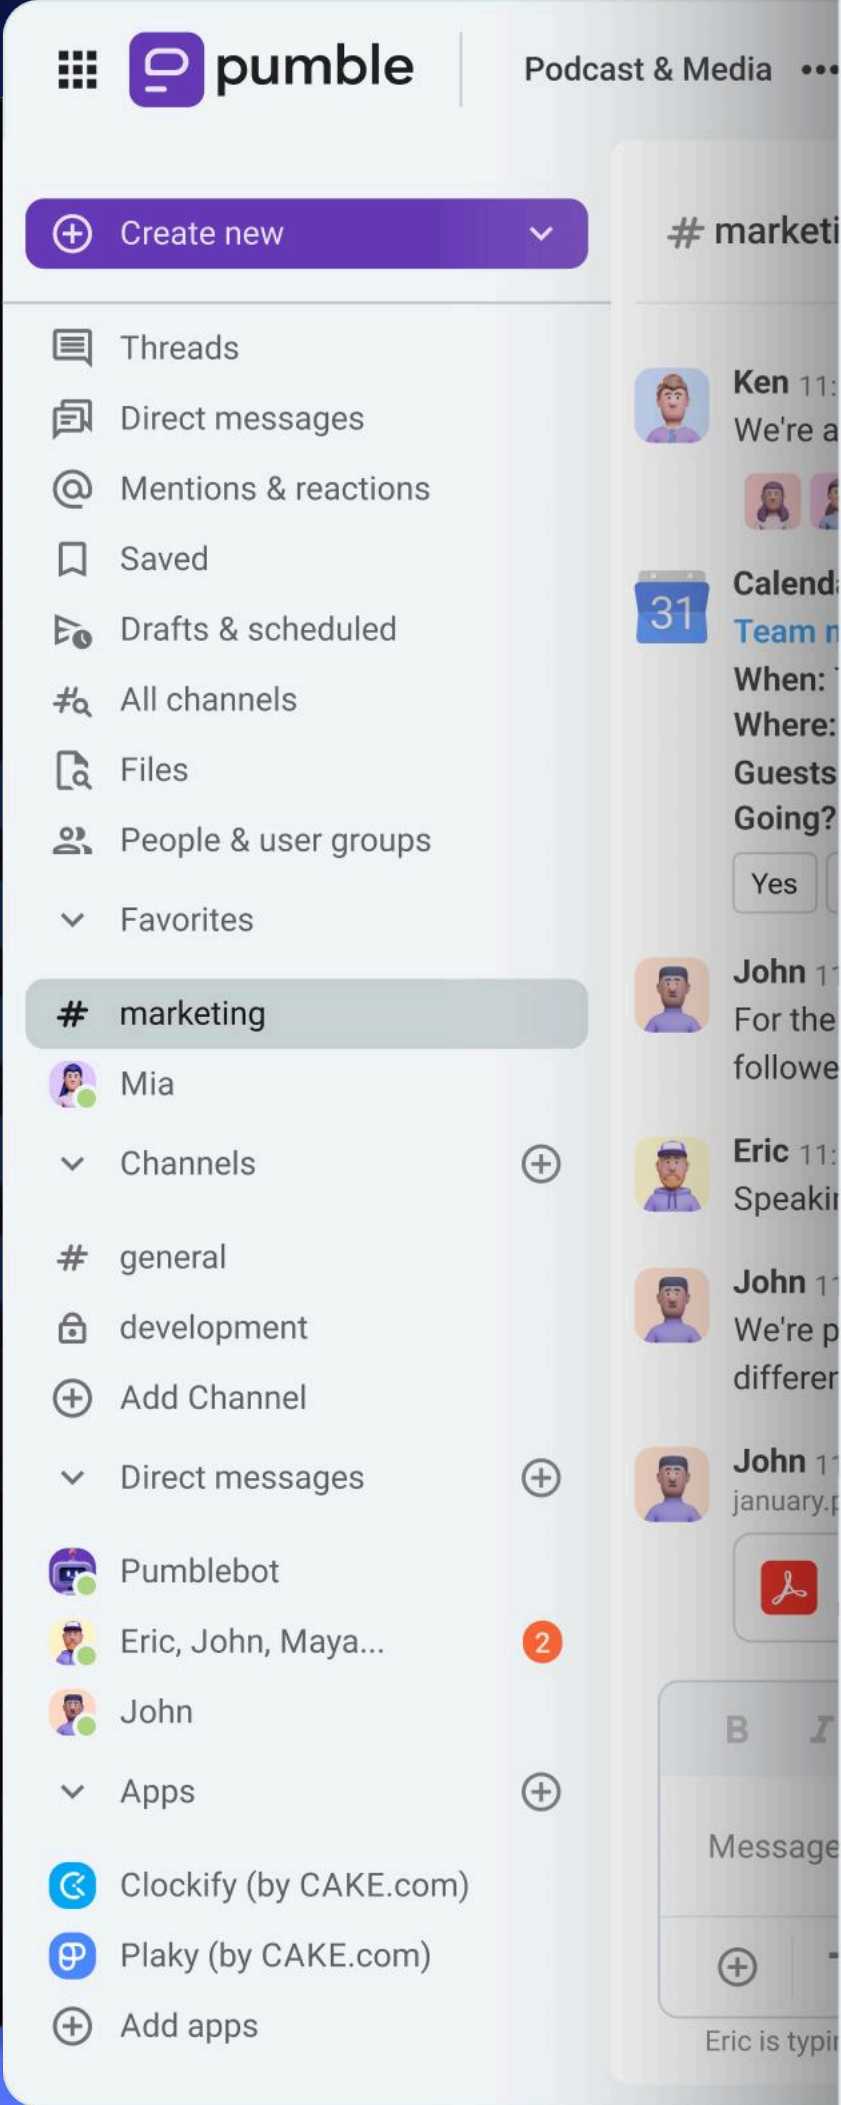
pumble

Podcast & Media •••

Create new

Threads
Direct messages
Mentions & reactions
Saved
Drafts & scheduled
All channels
Files
People & user groups

Favorites

# marketing
Mia

Channels

# general
development
Add Channel

Direct messages

Pumblebot
Eric, John, Maya... 2
John

Apps

Clockify (by CAKE.com)
Plaky (by CAKE.com)
Add apps

# marketi

Ken 11:
We're a

31
Calend
Team n
When:
Where:
Guests
Going?
Yes

John 1
For the
followe

Eric 11:
Speakir

John 1
We're p
differer

John 1
january.p

B I

Message

Eric is typir